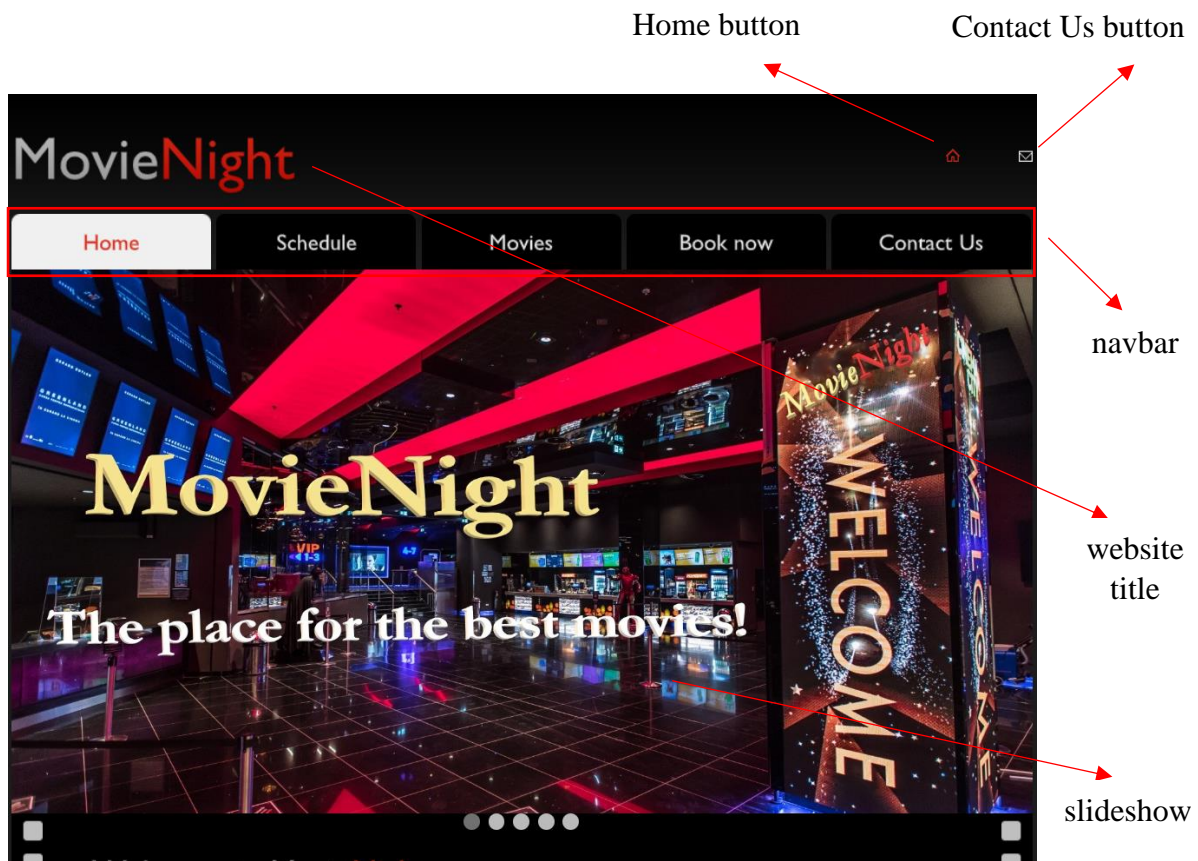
Home button

Contact Us button

MovieNight

Home | Schedule | Movies | Book now | Contact Us

navbar

MovieNight

The place for the best movies!

MovieNight

WELCOME

WELCOME

VIP

website title

slideshow